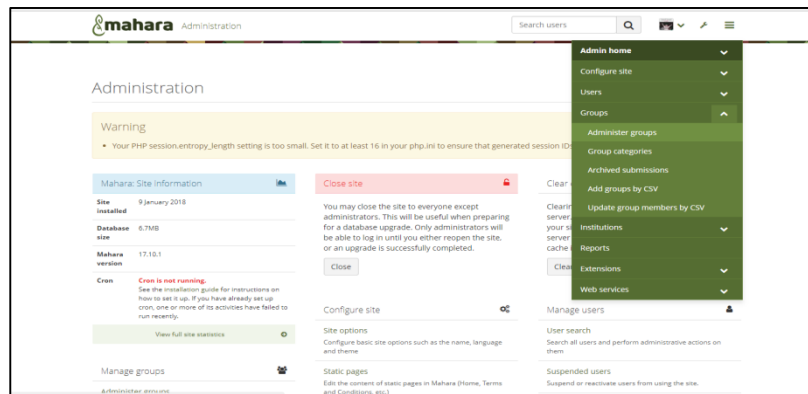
mahara Administration

Search users

Admin home
Configure site
Users
Groups
Administer groups
Group categories
Archived submissions
Add groups by CSV
Update group members by CSV
Institutions
Reports
Extensions
Web services

Administration

Warning

• Your PHP session.entropy_length setting is too small. Set it to at least 16 in your php.ini to ensure that generated session IDs

Mahara: Site information

| | |
|---|---|
| Site installed | 9 January 2018 |
| Database size | 6.7MB |
| Mahara version | 17.10.1 |
| Cron | Cron is not running. See the installation guide for instructions on how to set it up. If you have already set up cron, one or more of its activities have failed to run recently. |

View full site statistics

Manage groups

Administer groups

Close site

You may close the site to everyone except administrators. This will be useful when preparing for a database upgrade. Only administrators will be able to log in until you either reopen the site, or an upgrade is successfully completed.

Close

Configure site

Site options
Configure basic site options such as the name, language and theme

Static pages
Edit the content of static pages in Mahara (Home, Terms and Conditions, etc.)

Clear

Clearin server. your si the ser cache

Clear

Manage users

User search
Search all users and perform administrative actions on them

Suspended users
Suspend or reactivate users from using the site.